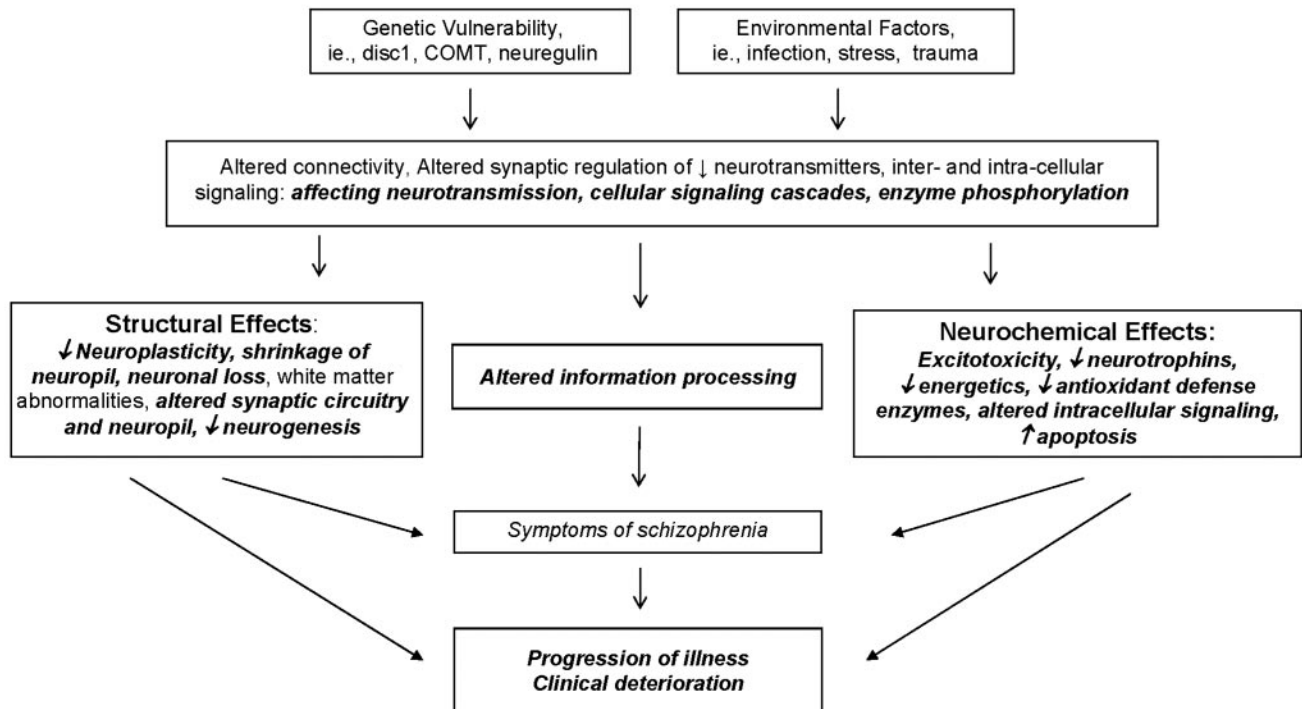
Genetic Vulnerability, ie., disc1, COMT, neuregulin

Environmental Factors, ie., infection, stress, trauma

Altered connectivity, Altered synaptic regulation of ↓ neurotransmitters, inter- and intra-cellular signaling: ***affecting neurotransmission, cellular signaling cascades, enzyme phosphorylation***

**Structural Effects**:
***↓Neuroplasticity, shrinkage of neuropil, neuronal loss***, white matter abnormalities, ***altered synaptic circuitry and neuropil, ↓neurogenesis***

***Altered information processing***

**Neurochemical Effects:**
***Excitotoxicity, ↓neurotrophins, ↓energetics, ↓antioxidant defense enzymes, altered intracellular signaling, ↑apoptosis***

*Symptoms of schizophrenia*

***Progression of illness***
***Clinical deterioration***